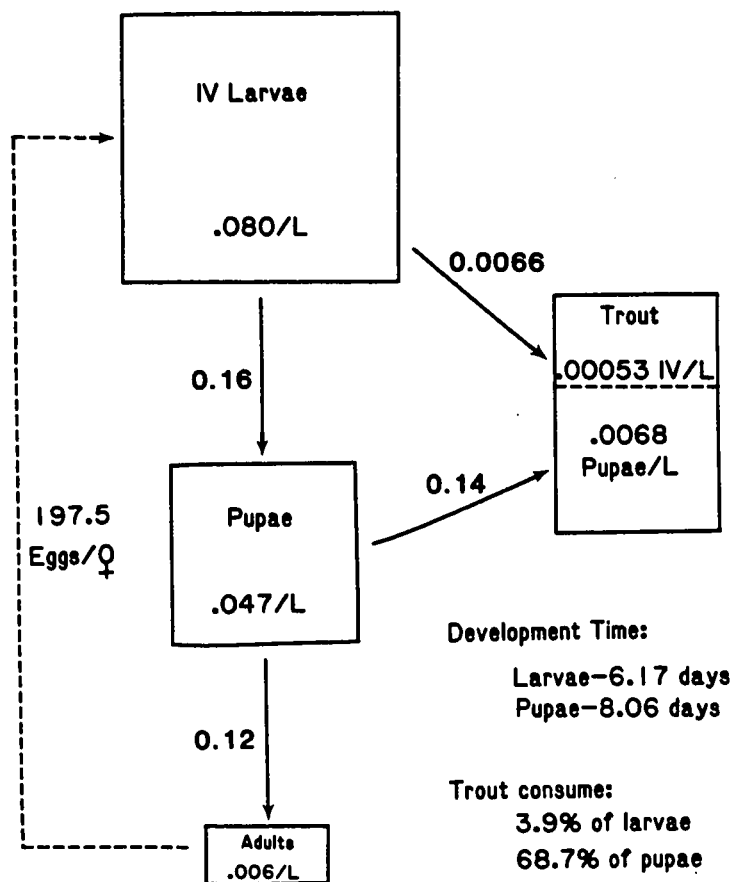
IV Larvae

.080/L

0.0066

Trout

.00053 IV/L

.0068
Pupae/L

0.16

0.14

197.5
Eggs/♀

Pupae

.047/L

Development Time:

Larvae–6.17 days
Pupae–8.06 days

0.12

Trout consume:
3.9% of larvae
68.7% of pupae

Adults
.006/L